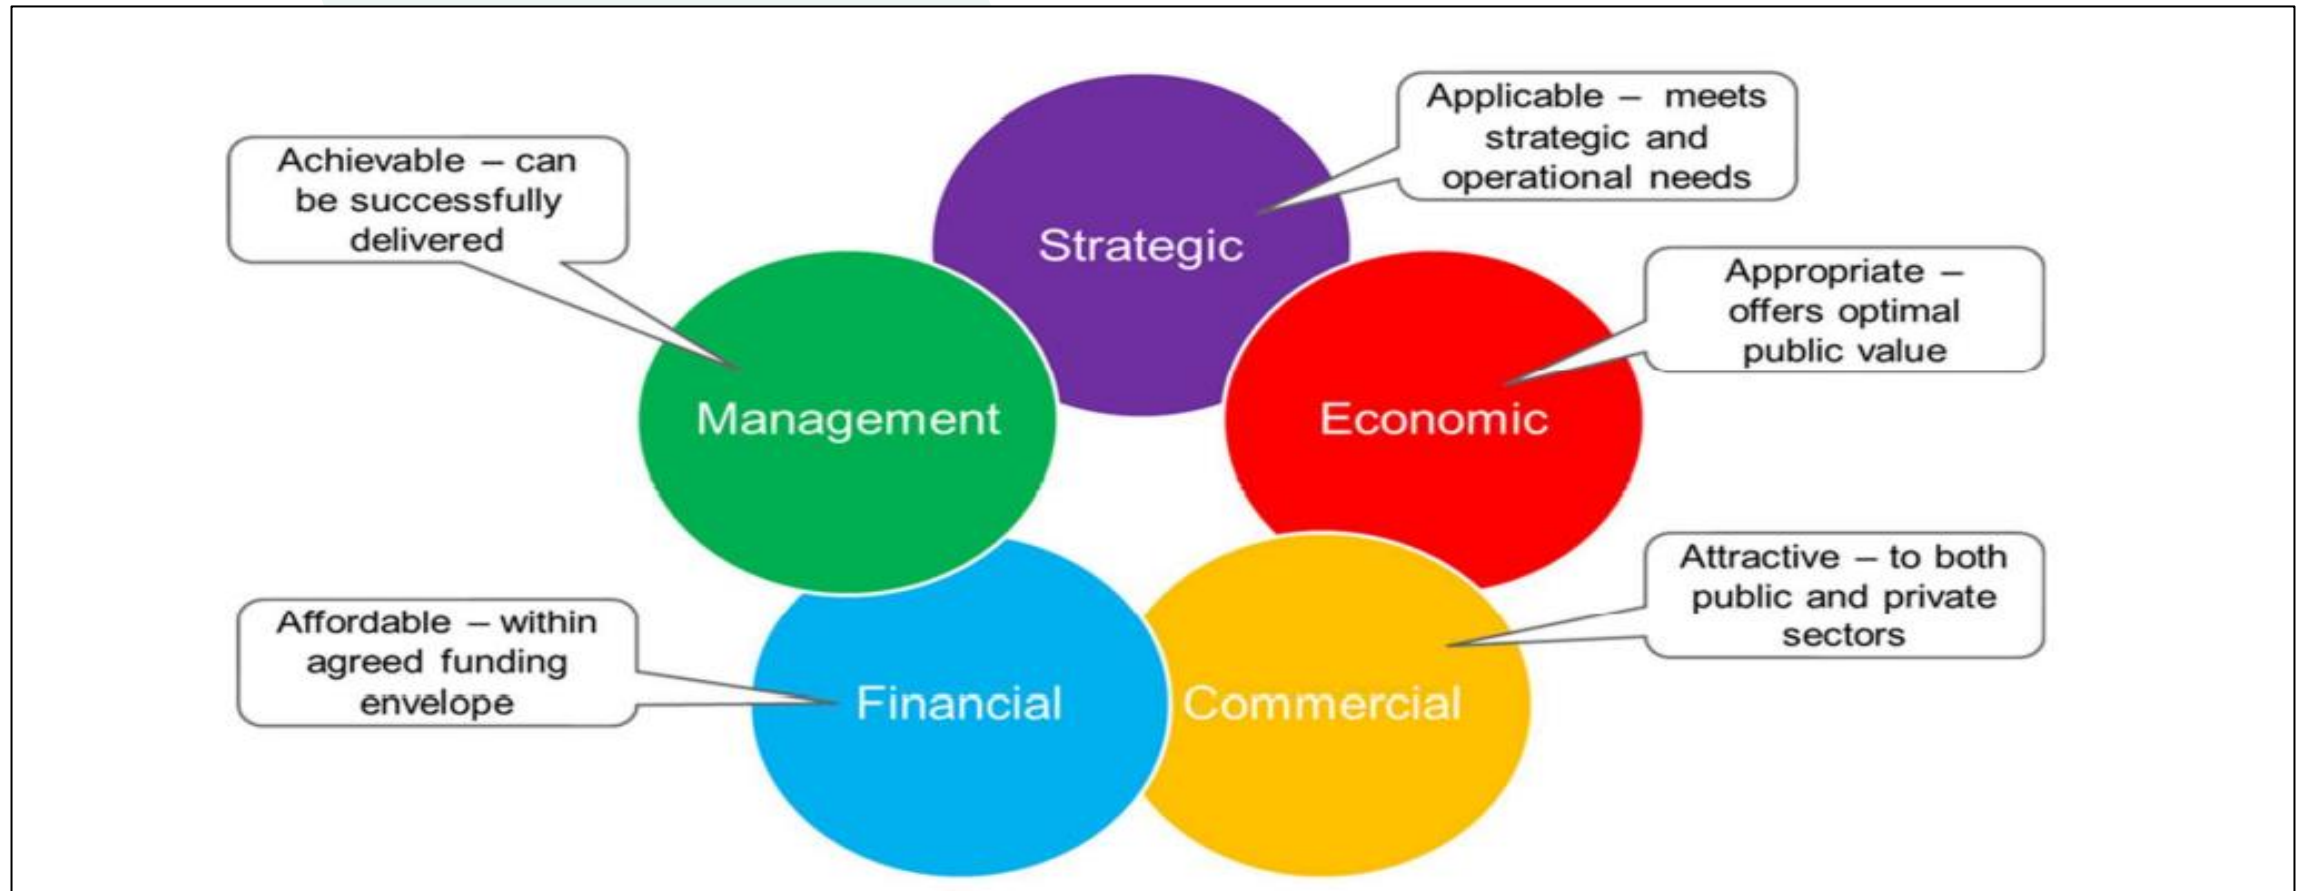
Strategic

Applicable – meets strategic and operational needs

Achievable – can be successfully delivered

Management

Economic

Appropriate – offers optimal public value

Attractive – to both public and private sectors

Commercial

Financial

Affordable – within agreed funding envelope